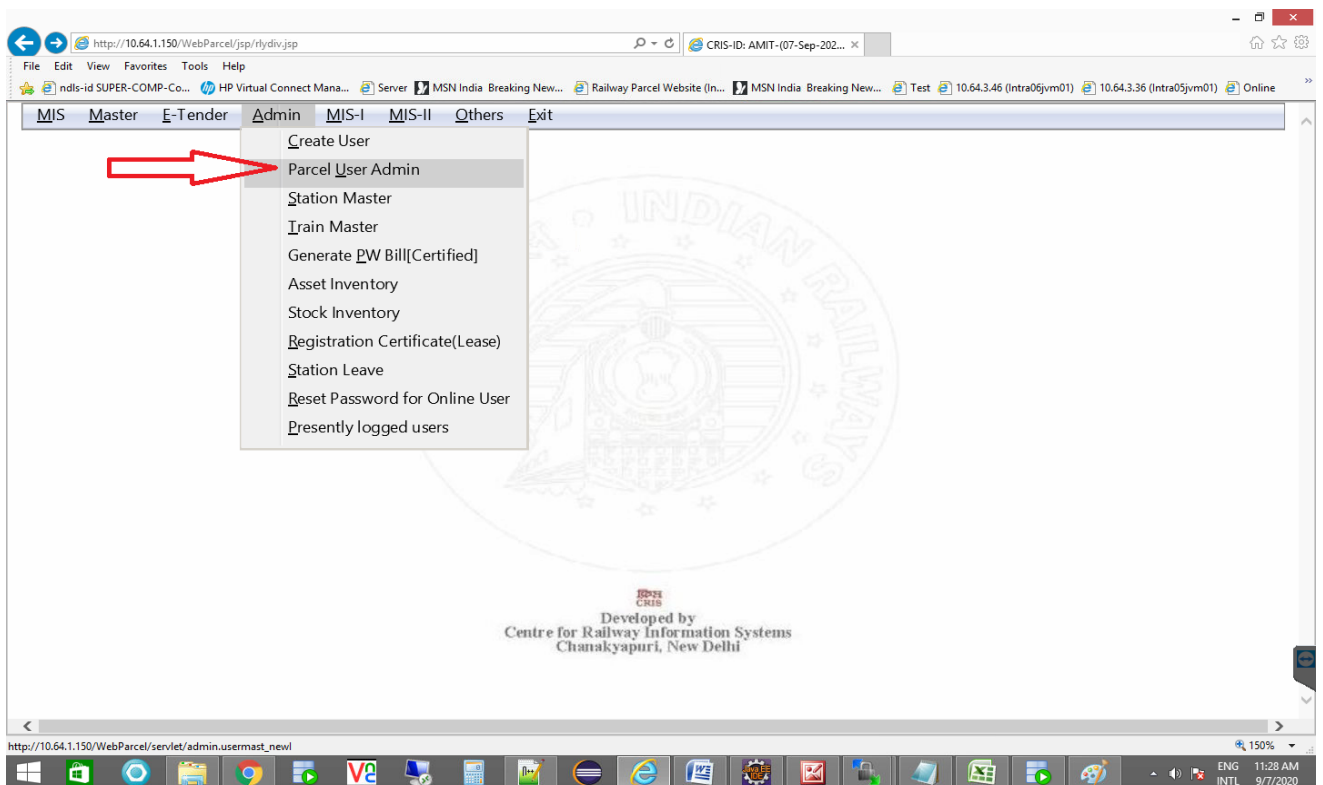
http://10.64.1.150/WebParcel/jsp/rlydiv.jsp

CRIS-ID: AMIT-(07-Sep-202...

File Edit View Favorites Tools Help

ndls-id SUPER-COMP-Co... HP Virtual Connect Mana... Server MSN India Breaking New... Railway Parcel Website (In... MSN India Breaking New... Test 10.64.3.46 (Intra06jvm01) 10.64.3.36 (Intra05jvm01) Online

MIS Master E-Tender Admin MIS-I MIS-II Others Exit

Create User
Parcel User Admin
Station Master
Train Master
Generate PW Bill[Certified]
Asset Inventory
Stock Inventory
Registration Certificate(Lease)
Station Leave
Reset Password for Online User
Presently logged users

INDIAN RAILWAYS

CRIS
Developed by
Centre for Railway Information Systems
Chanakyapuri, New Delhi

http://10.64.1.150/WebParcel/servlet/admin.usermast_newl

150%

ENG INTL 11:28 AM 9/7/2020